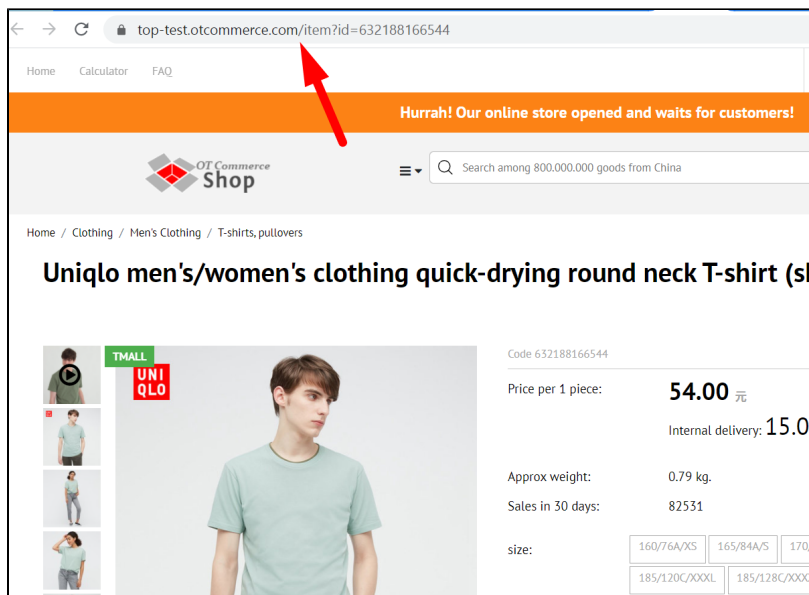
top-test.otcommerce.com/item?id=632188166544

Home Calculator FAQ

Hurrah! Our online store opened and waits for customers!

OT Commerce Shop

Search among 800.000.000 goods from China

Home / Clothing / Men's Clothing / T-shirts, pullovers

Uniqlo men's/women's clothing quick-drying round neck T-shirt (sl

TMALL

UNI QLO

Code 632188166544

Price per 1 piece: 54.00 元

Internal delivery: 15.0

Approx weight: 0.79 kg.

Sales in 30 days: 82531

size:

160/76A/XS 165/84A/S 170

185/120C/XXXL 185/128C/XXX